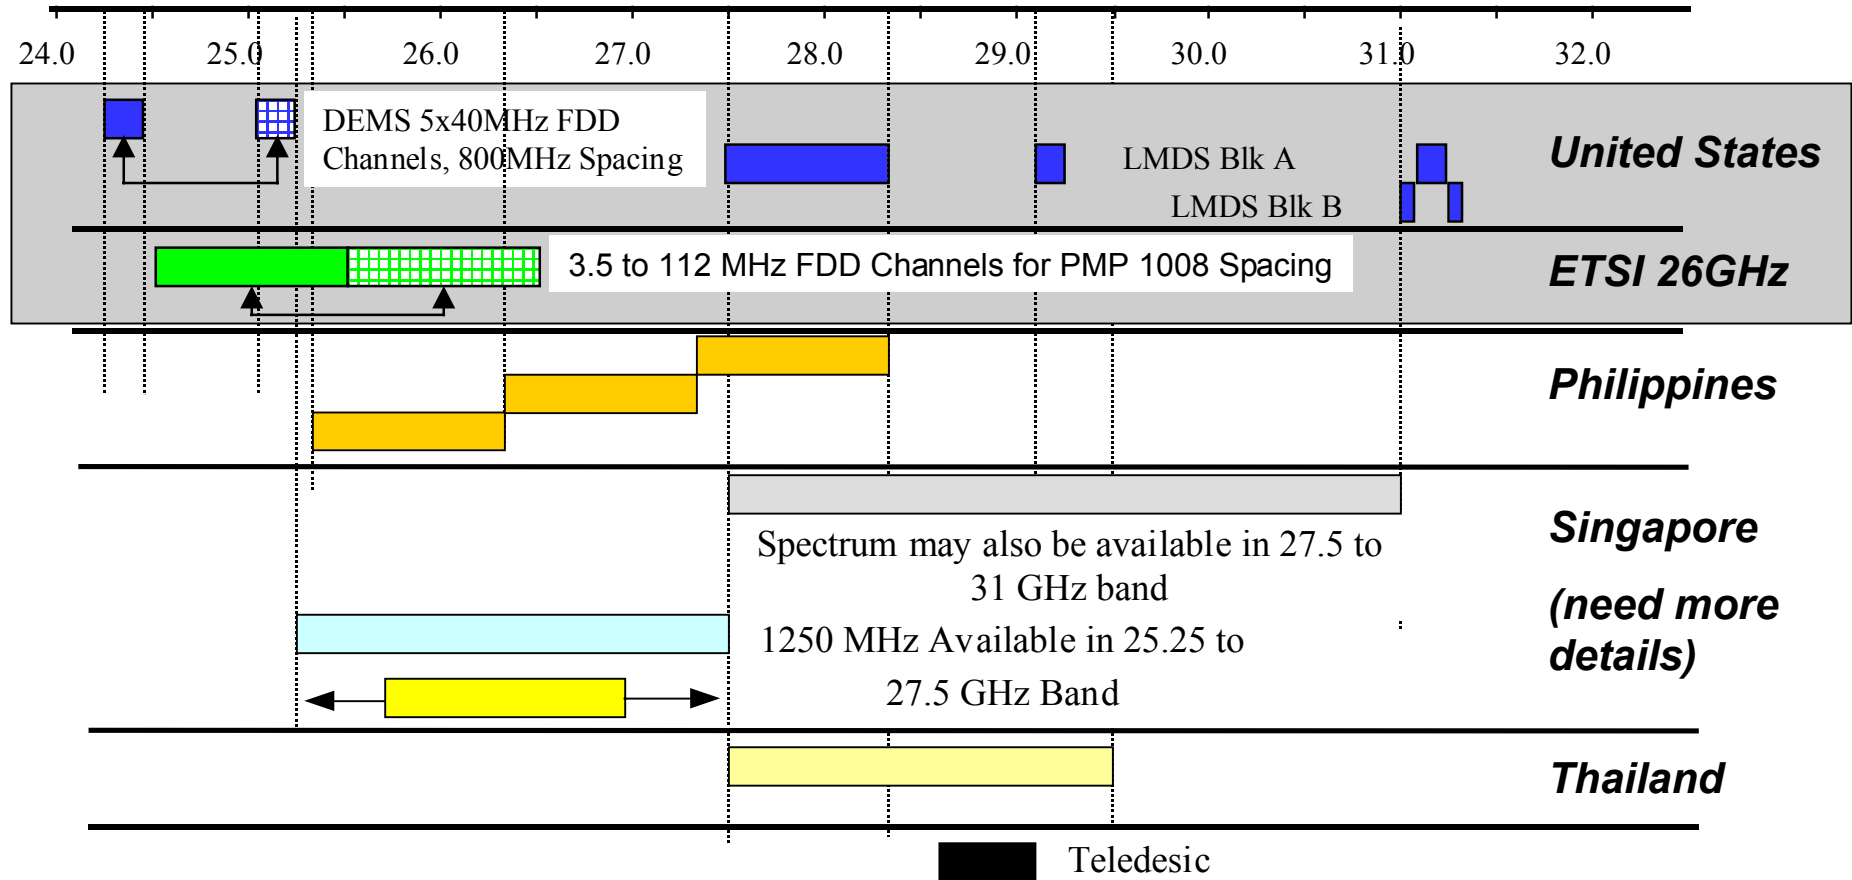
24.0 25.0 26.0 27.0 28.0 29.0 30.0 31.0 32.0

DEMS 5x40MHz FDD Channels, 800MHz Spacing

LMDS Blk A

LMDS Blk B

United States

3.5 to 112 MHz FDD Channels for PMP 1008 Spacing

ETSI 26GHz

Philippines

Spectrum may also be available in 27.5 to 31 GHz band

Singapore

(need more details)

1250 MHz Available in 25.25 to 27.5 GHz Band

Thailand

Teledesic